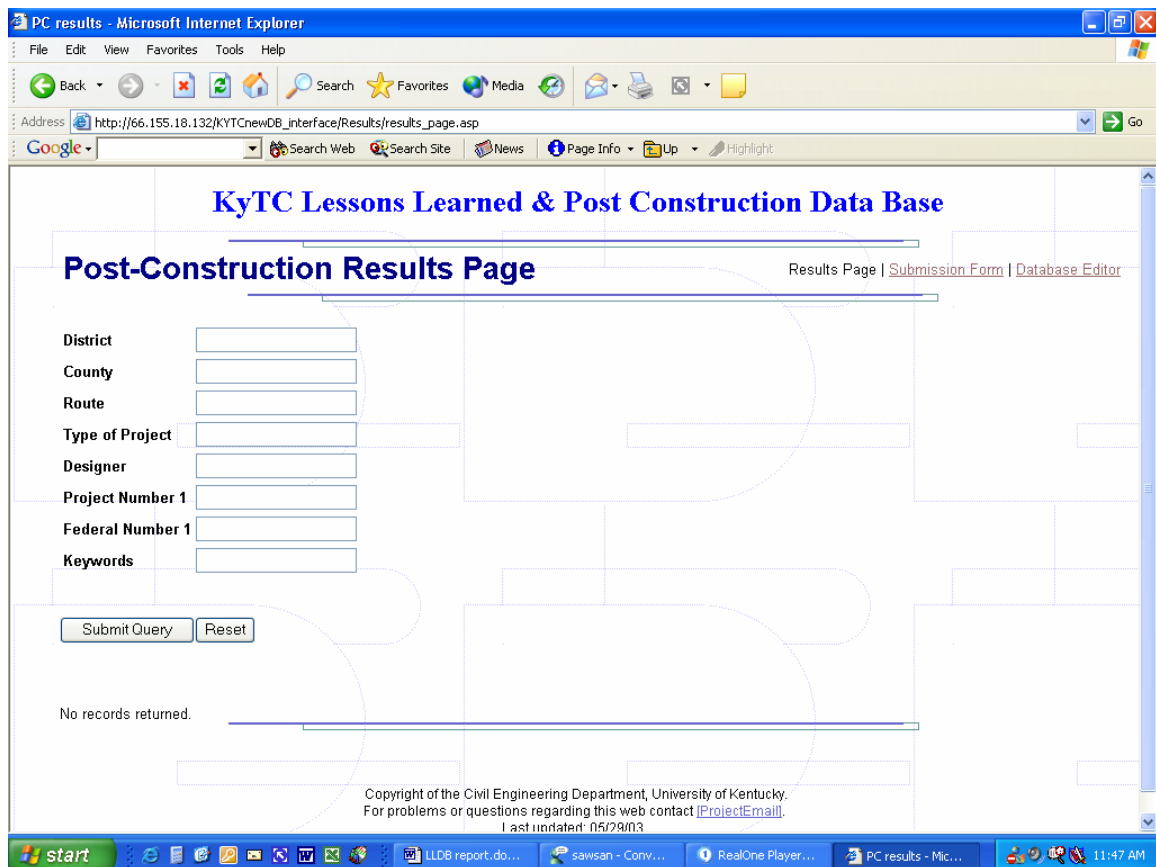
PC results - Microsoft Internet Explorer

File Edit View Favorites Tools Help

Back Search Favorites Media

Address http://66.155.18.132/KYTCnewDB_interface/Results/results_page.asp Go

Google Search Web Search Site News Page Info Up Highlight

KyTC Lessons Learned & Post Construction Data Base

Post-Construction Results Page

Results Page | Submission Form | Database Editor

District

County

Route

Type of Project

Designer

Project Number 1

Federal Number 1

Keywords

Submit Query Reset

No records returned.

Copyright of the Civil Engineering Department, University of Kentucky.
For problems or questions regarding this web contact [ProjectEmail].
Last updated: 05/29/03

start LLDB report.do... sawsan - Conv... RealOne Player... PC results - Mic... 11:47 AM